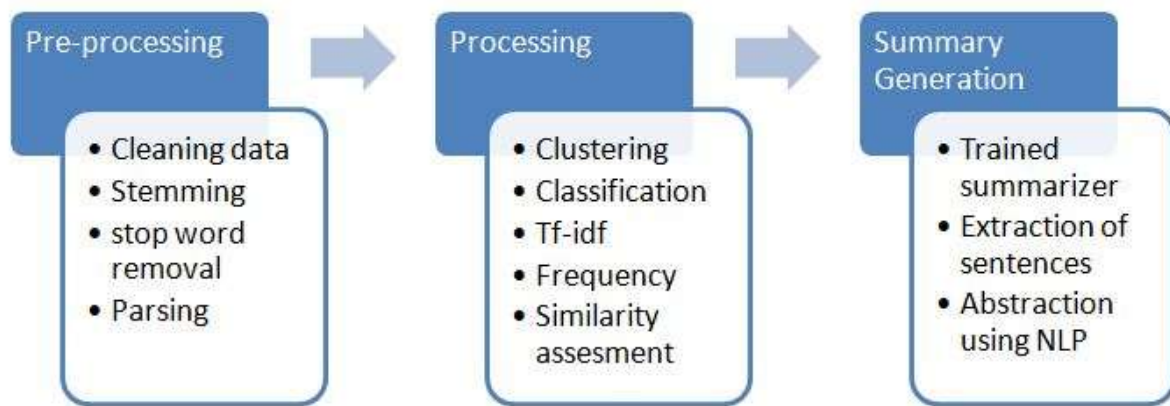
Pre-processing

- Cleaning data
- Stemming
- stop word removal
- Parsing

Processing

- Clustering
- Classification
- Tf-idf
- Frequency
- Similarity assesment

Summary Generation

- Trained summarizer
- Extraction of sentences
- Abstraction using NLP